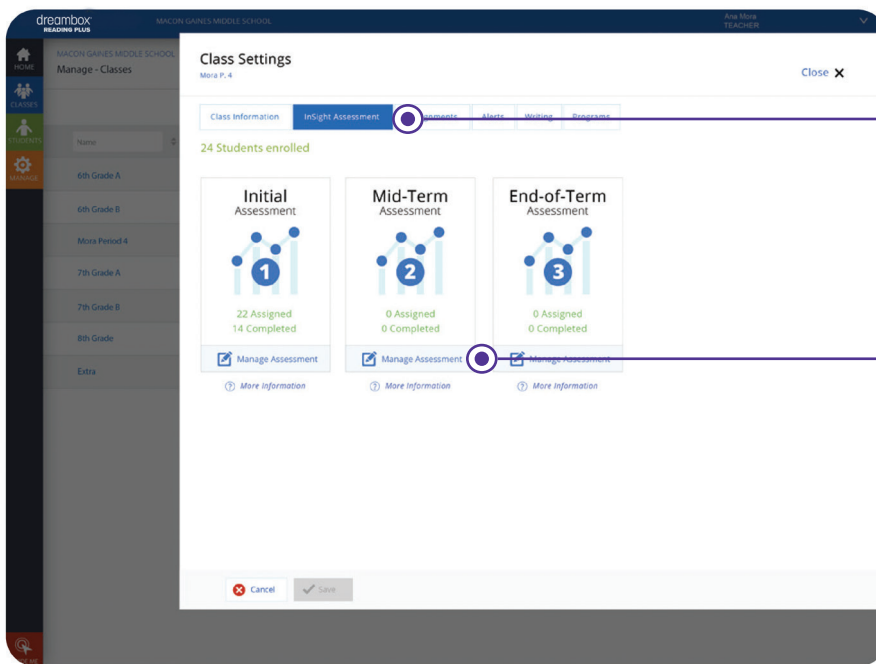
dreambox READING PLUS

MACON GAINES MIDDLE SCHOOL

Ana Mora
TEACHER

HOME

CLASSES

STUDENTS

MANAGE

MACON GAINES MIDDLE SCHOOL
Manage - Classes

Name

6th Grade A

6th Grade B

Mora Period 4

7th Grade A

7th Grade B

8th Grade

Extra

Class Settings
Mora P. 4

Close ✕

Class Information | InSight Assessment | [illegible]ements | Alerts | Writing | Programs

24 Students enrolled

Initial
Assessment

1

22 Assigned
14 Completed

Manage Assessment

More Information

Mid-Term
Assessment

2

0 Assigned
0 Completed

Manage Assessment

More Information

End-of-Term
Assessment

3

0 Assigned
0 Completed

Manage Assessment

More Information

Cancel

Save